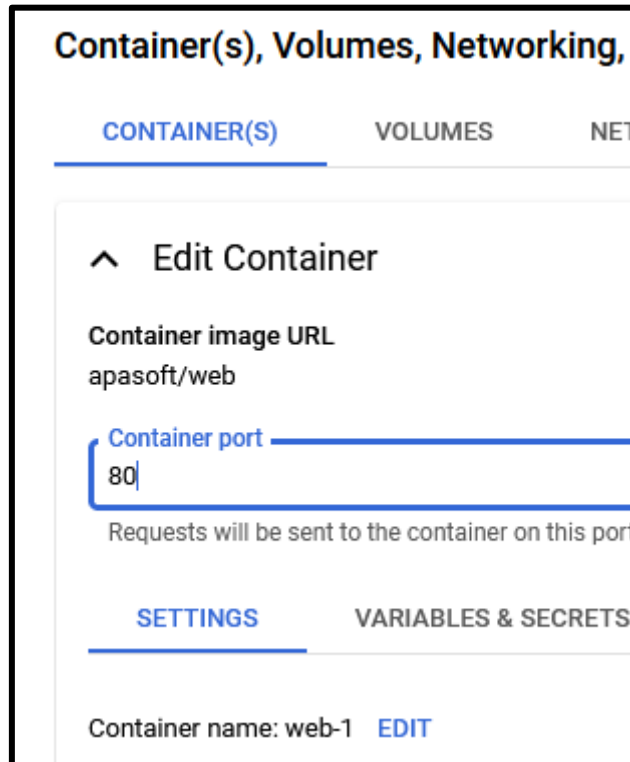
Container(s), Volumes, Networking,

CONTAINER(S) VOLUMES NET

Edit Container

Container image URL
apasoft/web

Container port
80

Requests will be sent to the container on this port

SETTINGS VARIABLES & SECRETS

Container name: web-1 EDIT